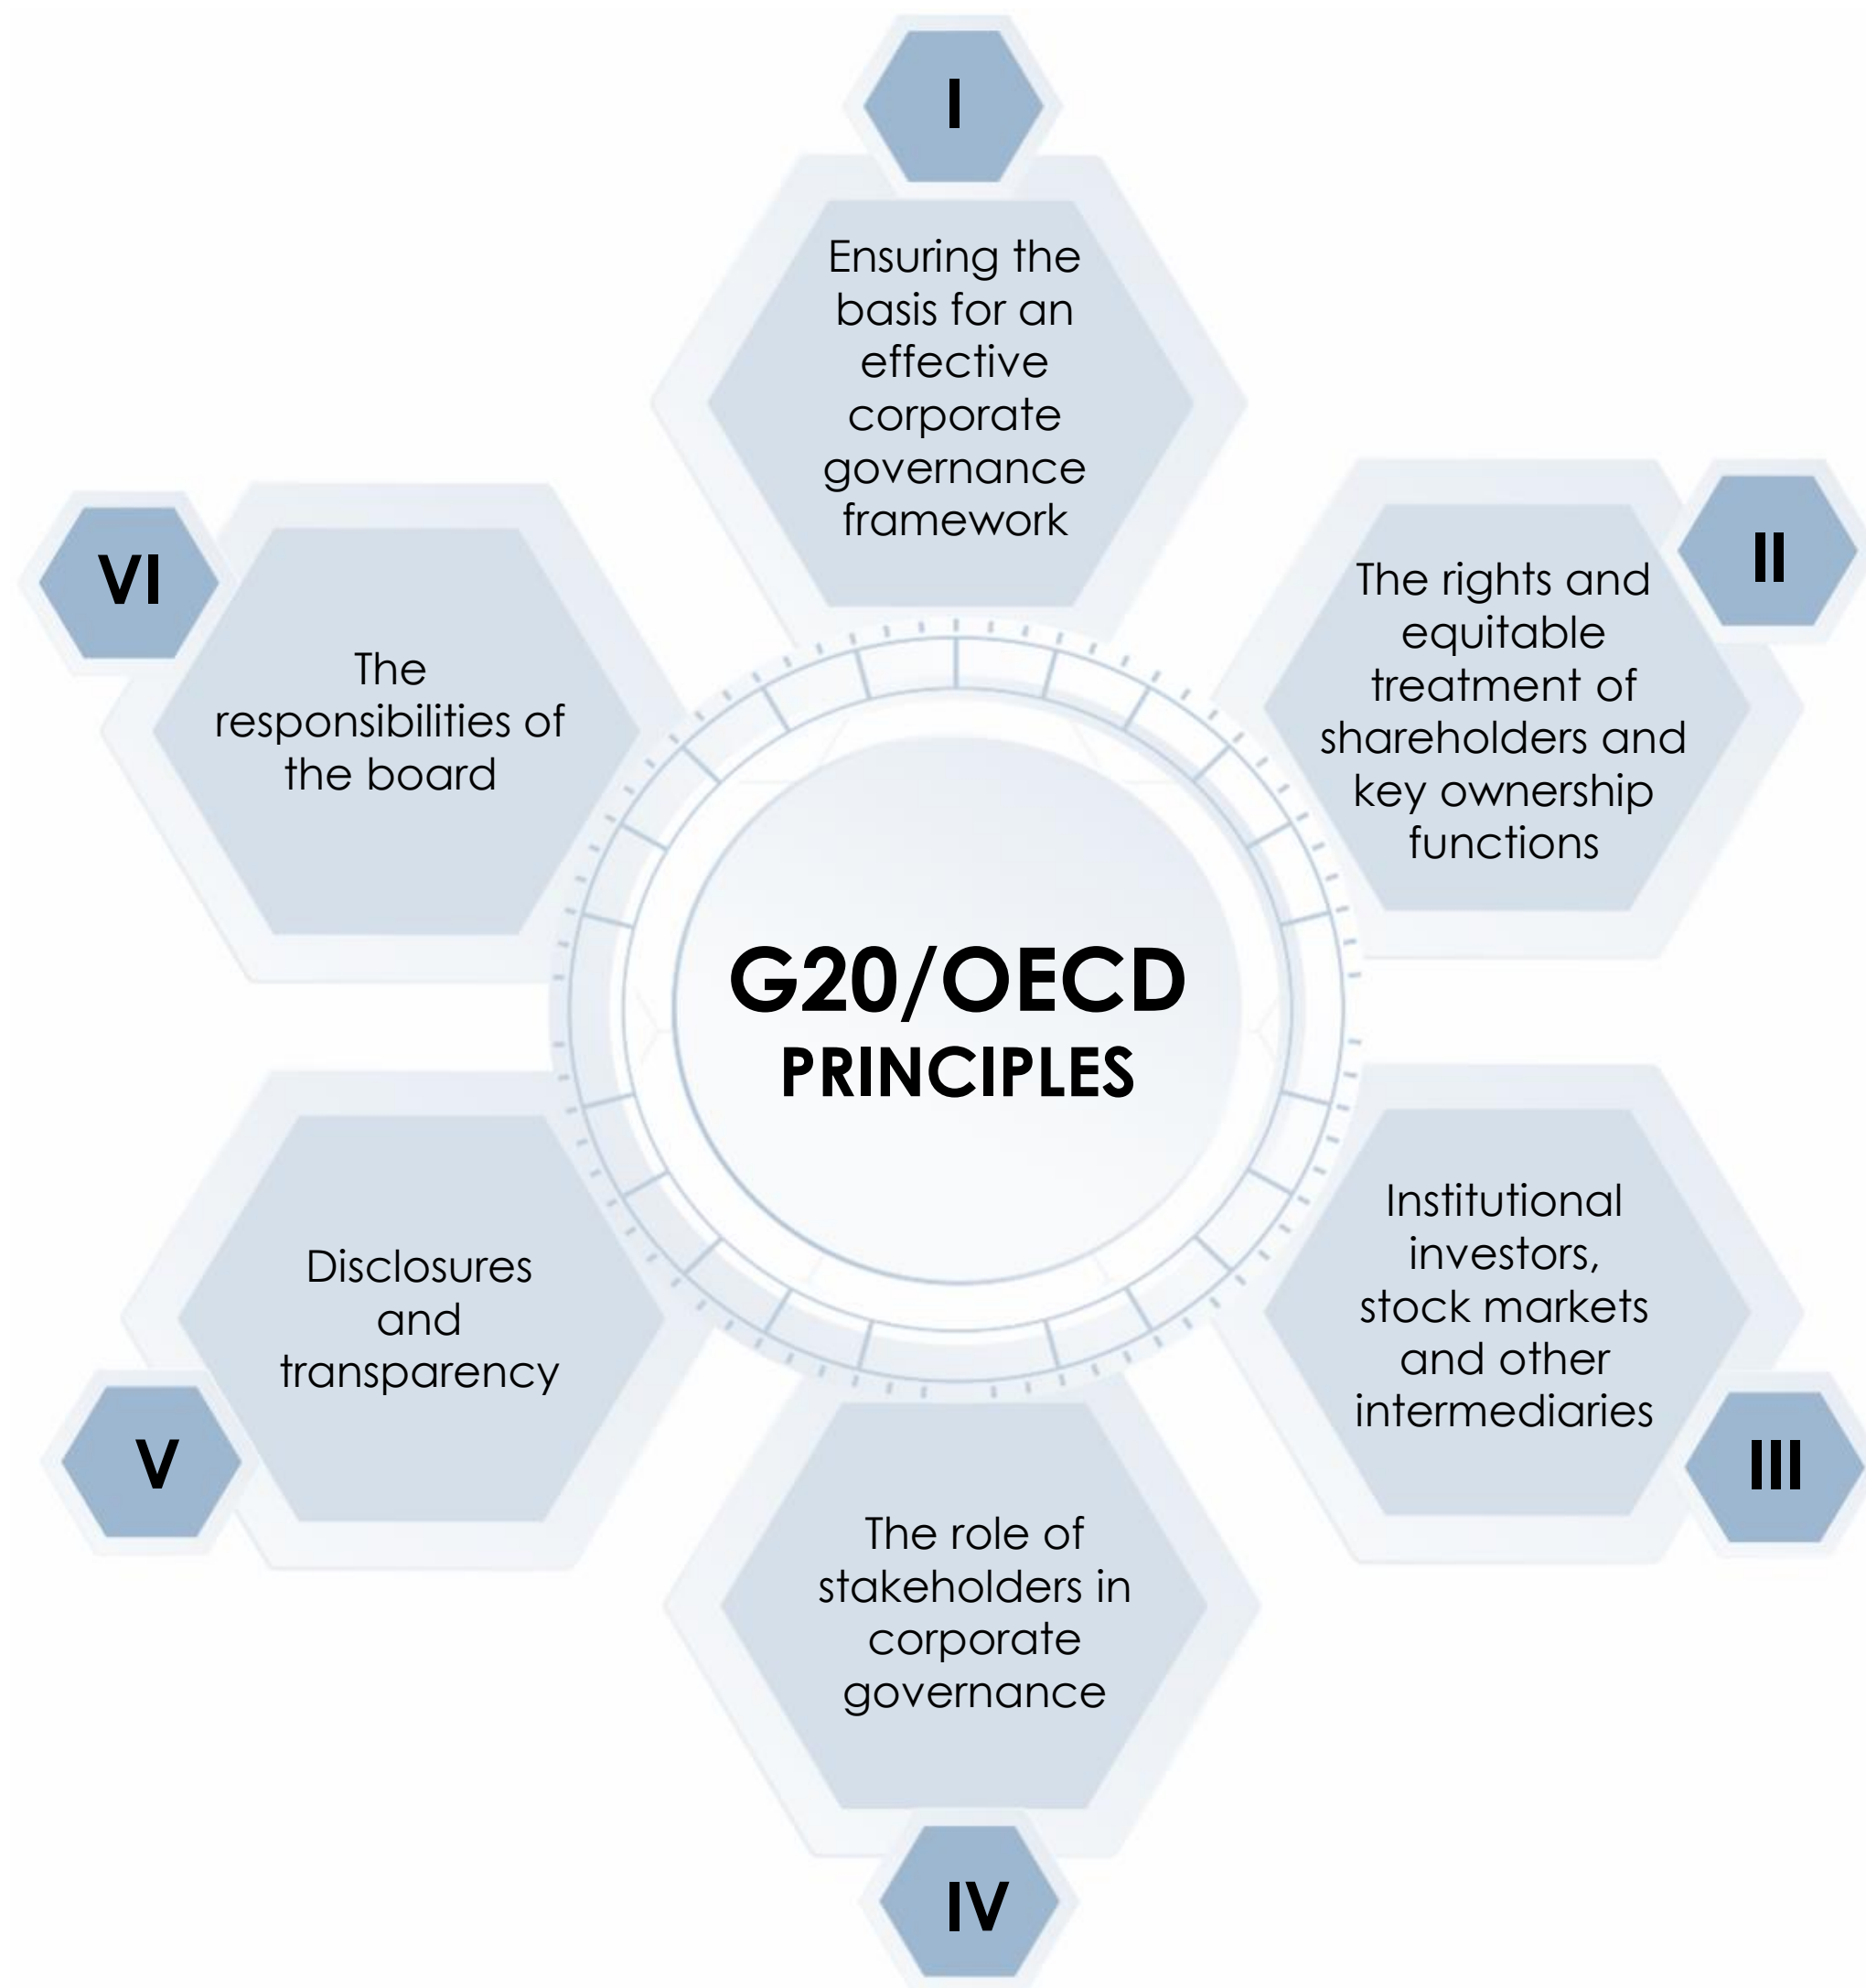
I

Ensuring the basis for an effective corporate governance framework

II

The rights and equitable treatment of shareholders and key ownership functions

VI

The responsibilities of the board

G20/OECD PRINCIPLES

Institutional investors, stock markets and other intermediaries

III

Disclosures and transparency

V

The role of stakeholders in corporate governance

IV